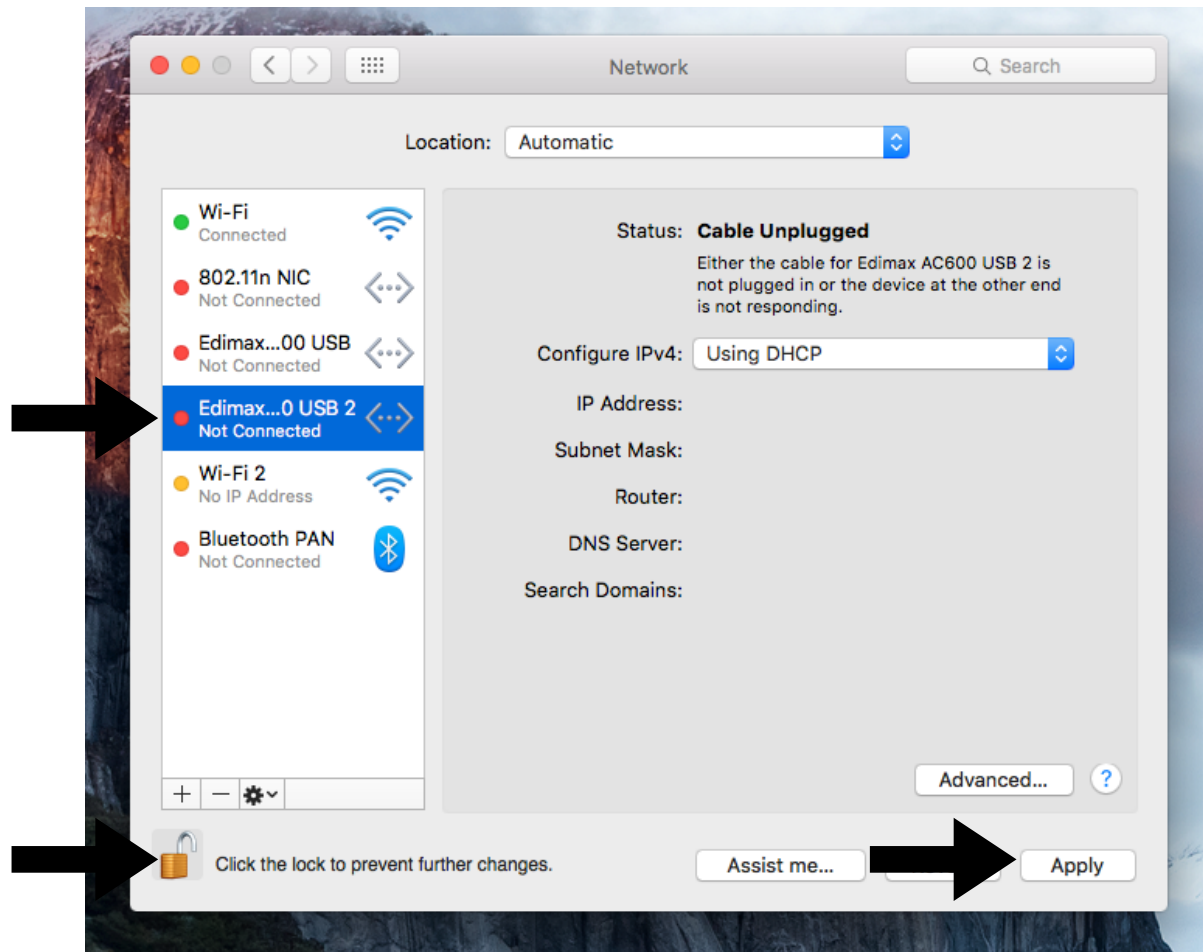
Network

Search

Location: Automatic

Wi-Fi
Connected

802.11n NIC
Not Connected

Edimax...00 USB
Not Connected

Edimax...0 USB 2
Not Connected

Wi-Fi 2
No IP Address

Bluetooth PAN
Not Connected

Status: Cable Unplugged

Either the cable for Edimax AC600 USB 2 is not plugged in or the device at the other end is not responding.

Configure IPv4: Using DHCP

IP Address:

Subnet Mask:

Router:

DNS Server:

Search Domains:

Advanced...

?

+ —

Click the lock to prevent further changes.

Assist me...

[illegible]

Apply